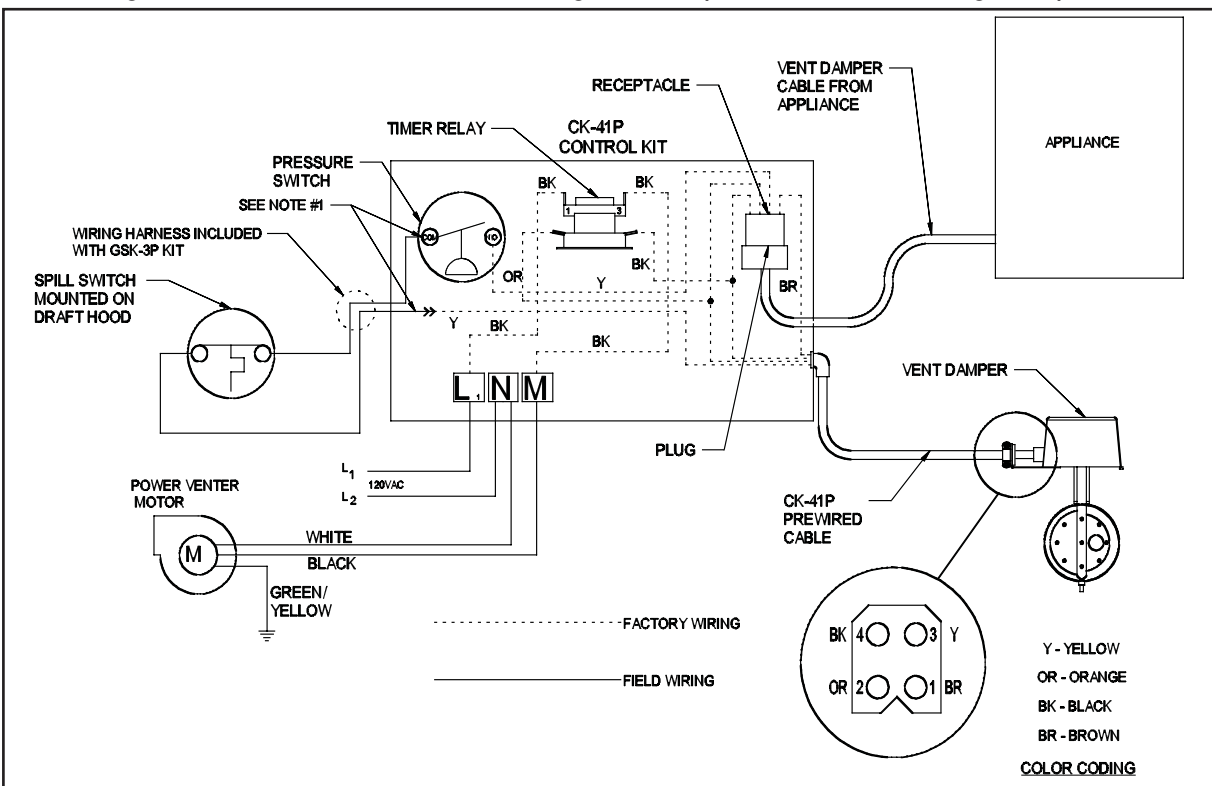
RECEPTACLE

VENT DAMPER CABLE FROM APPLIANCE

APPLIANCE

TIMER RELAY

CK-41P CONTROL KIT

PRESSURE SWITCH

SEE NOTE #1

WIRING HARNESS INCLUDED WITH GSK-3P KIT

SPILL SWITCH MOUNTED ON DRAFT HOOD

BK BK

1 3

COM NO

BK

OR

Y

BR

Y

BK

BK

$L_1$ N M

PLUG

VENT DAMPER

$L_1$

$L_2$ 120VAC

POWER VENTER MOTOR

M

WHITE

BLACK

GREEN/ YELLOW

CK-41P PREWIRED CABLE

FACTORY WIRING

FIELD WIRING

BK 4 3 Y

OR 2 1 BR

Y - YELLOW

OR - ORANGE

BK - BLACK

BR - BROWN

COLOR CODING